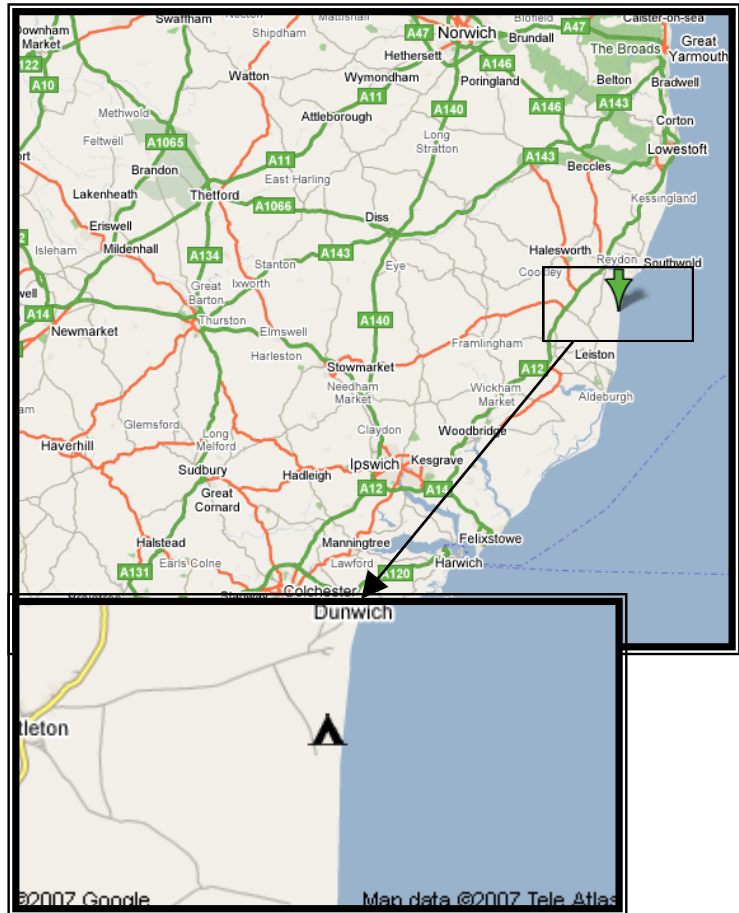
Swaffham
Downham Market
Shipdham
Mattishall
Norwich
Blofield
A47
Caister-on-sea
Hethersett
Brundall
A47
The Broads
Great Yarmouth
A10
Watton
Wymondham
A146
Poringland
Belton
Bradwell
A11
A140
A146
A143
Methwold
Attleborough
Long Stratton
Corton
Feltwell
A1065
Brandon
A11
A143
Beccles
Lowestoft
East Harling
Lakenheath
Thetford
A1066
Kessingland
Eriswell
Diss
Isleham
Mildenhall
A134
Stanton
A143
Eye
Halesworth
Reydon
Southwold
Cookley
Great Barton
Ixworth
A14
Newmarket
Thurston
Elmswell
A140
Framlingham
Leiston
Harleston
Stowmarket
A12
Needham Market
Wickham Market
Aldeburgh
Glemsford
Claydon
Woodbridge
Haverhill
Long Melford
Ipswich
Kesgrave
Sudbury
Hadleigh
A12
A14
Great Cornard
Felixstowe
Halstead
Manningtree
A131
Earls Colne
Lawford
A120
Harwich
Colchester
Dunwich
tleton
©2007 Google
Map data ©2007 Tele Atlas